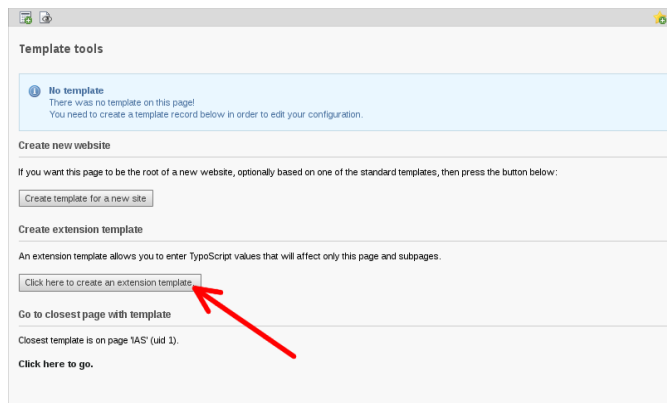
Template tools

No template
There was no template on this page!
You need to create a template record below in order to edit your configuration.

Create new website

If you want this page to be the root of a new website, optionally based on one of the standard templates, then press the button below:

Create template for a new site

Create extension template

An extension template allows you to enter TypoScript values that will affect only this page and subpages.

Click here to create an extension template.

Go to closest page with template

Closest template is on page 'IAS' (uid 1).

Click here to go.